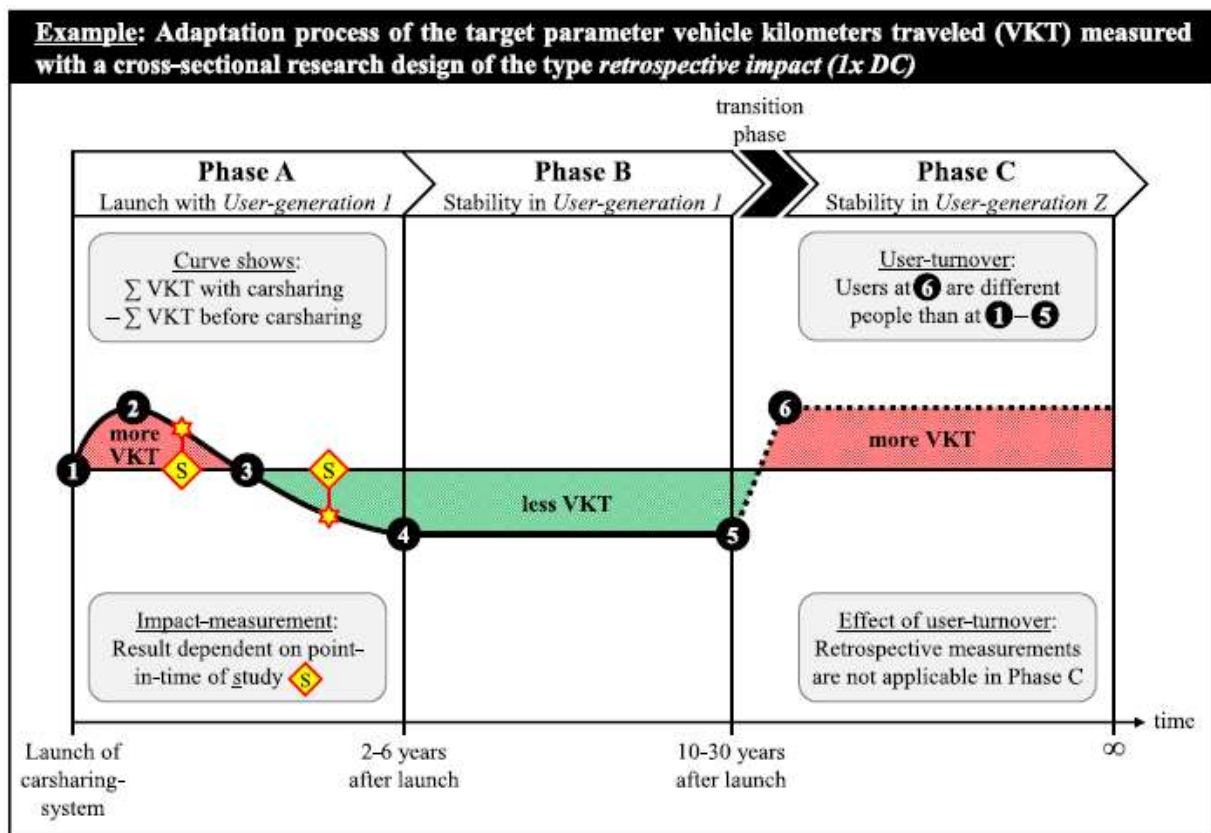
Example: Adaptation process of the target parameter vehicle kilometers traveled (VKT) measured with a cross-sectional research design of the type *retrospective impact (1x DC)*

transition phase

Phase A
Launch with *User-generation 1*

Phase B
Stability in *User-generation 1*

Phase C
Stability in *User-generation Z*

Curve shows:
$\sum$ VKT with carsharing
$-\sum$ VKT before carsharing

User-turnover:
Users at 6 are different people than at 1 – 5

2
more VKT
S
1
3
S
less VKT
4
5
6
more VKT

Impact-measurement:
Result dependent on point-in-time of study S

Effect of user-turnover:
Retrospective measurements are not applicable in Phase C

time

Launch of carsharing-system

2-6 years after launch

10-30 years after launch

$\infty$